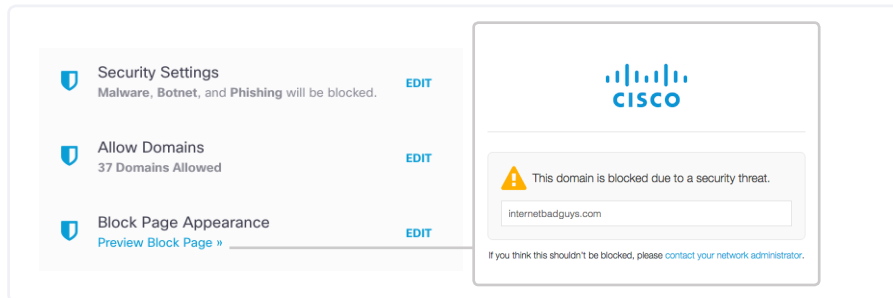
Security Settings
Malware, Botnet, and Phishing will be blocked.
EDIT

Allow Domains
37 Domains Allowed
EDIT

Block Page Appearance
Preview Block Page »
EDIT

CISCO

This domain is blocked due to a security threat.

internetbadguys.com

If you think this shouldn't be blocked, please contact your network administrator.